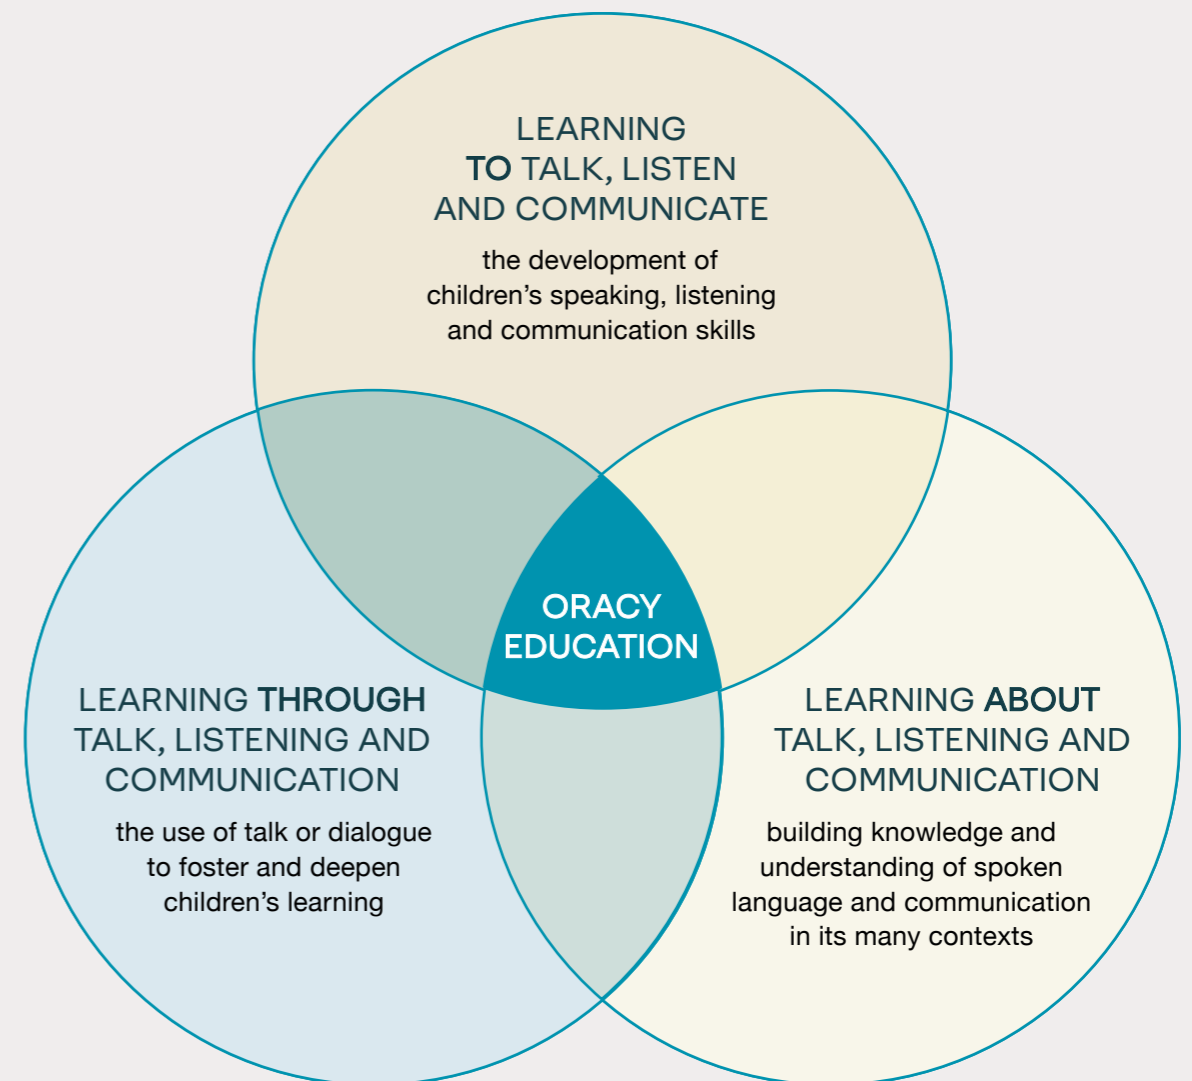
LEARNING TO TALK, LISTEN AND COMMUNICATE

the development of children’s speaking, listening and communication skills

ORACY EDUCATION

LEARNING THROUGH TALK, LISTENING AND COMMUNICATION

the use of talk or dialogue to foster and deepen children’s learning

LEARNING ABOUT TALK, LISTENING AND COMMUNICATION

building knowledge and understanding of spoken language and communication in its many contexts